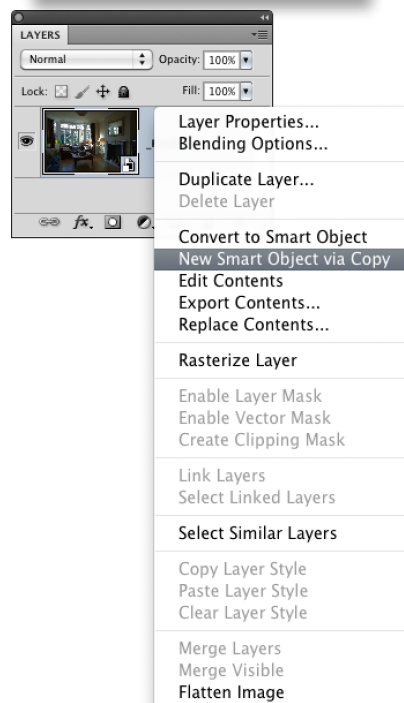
LAYERS

Normal

Opacity: 100%

Lock:

Fill: 100%

fx.

Layer Properties...
Blending Options...

Duplicate Layer...
Delete Layer

Convert to Smart Object
New Smart Object via Copy
Edit Contents
Export Contents...
Replace Contents...

Rasterize Layer

Enable Layer Mask
Enable Vector Mask
Create Clipping Mask

Link Layers
Select Linked Layers

Select Similar Layers

Copy Layer Style
Paste Layer Style
Clear Layer Style

Merge Layers
Merge Visible
Flatten Image